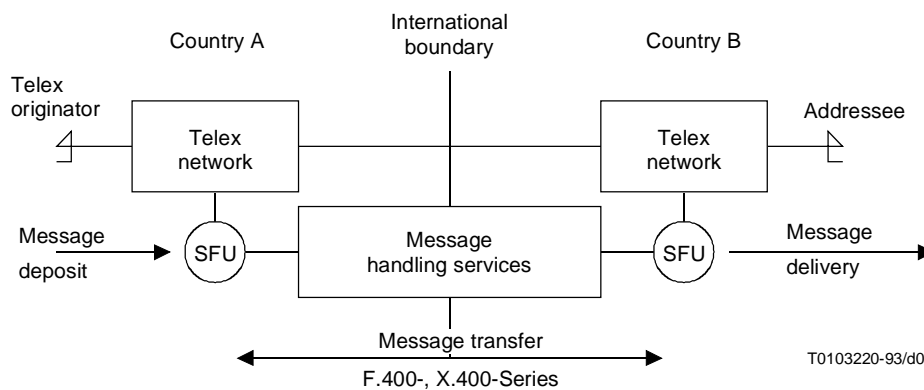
Country A

International boundary

Country B

Telex originator

Telex network

Telex network

Addressee

Message deposit

SFU

Message handling services

SFU

Message delivery

Message transfer

F.400-, X.400-Series

T0103220-93/d0